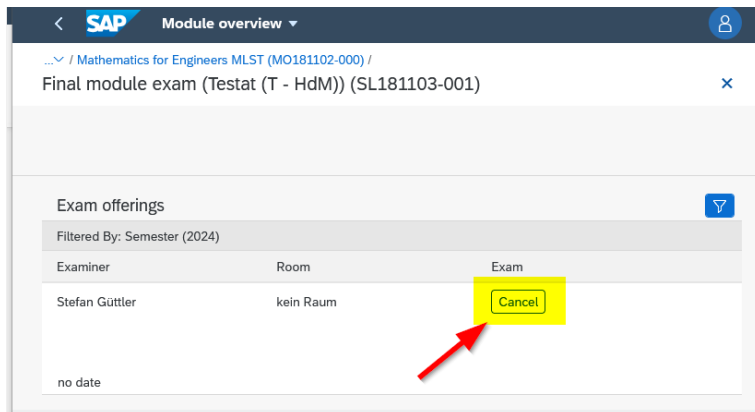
SAP Module overview

... / Mathematics for Engineers MLST (MO181102-000) /

Final module exam (Testat (T - HdM)) (SL181103-001)

Exam offerings

Filtered By: Semester (2024)

| Examiner | Room | Exam |
|---|---|---|
| Stefan Güttler | kein Raum | Cancel |

no date